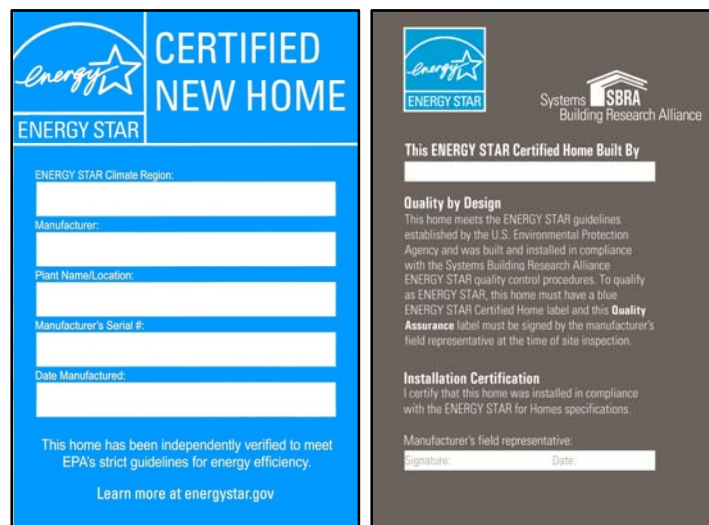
energy
ENERGY STAR

CERTIFIED NEW HOME

ENERGY STAR Climate Region:

Manufacturer:

Plant Name/Location:

Manufacturer's Serial #:

Date Manufactured:

This home has been independently verified to meet EPA's strict guidelines for energy efficiency.

Learn more at energystar.gov

energy
ENERGY STAR

Systems SBRA Building Research Alliance

This ENERGY STAR Certified Home Built By

Quality by Design
This home meets the ENERGY STAR guidelines established by the U.S. Environmental Protection Agency and was built and installed in compliance with the Systems Building Research Alliance ENERGY STAR quality control procedures. To qualify as ENERGY STAR, this home must have a blue ENERGY STAR Certified Home label and this Quality Assurance label must be signed by the manufacturer's field representative at the time of site inspection.

Installation Certification
I certify that this home was installed in compliance with the ENERGY STAR for Homes specifications.

Manufacturer's field representative:
Signature: Date: